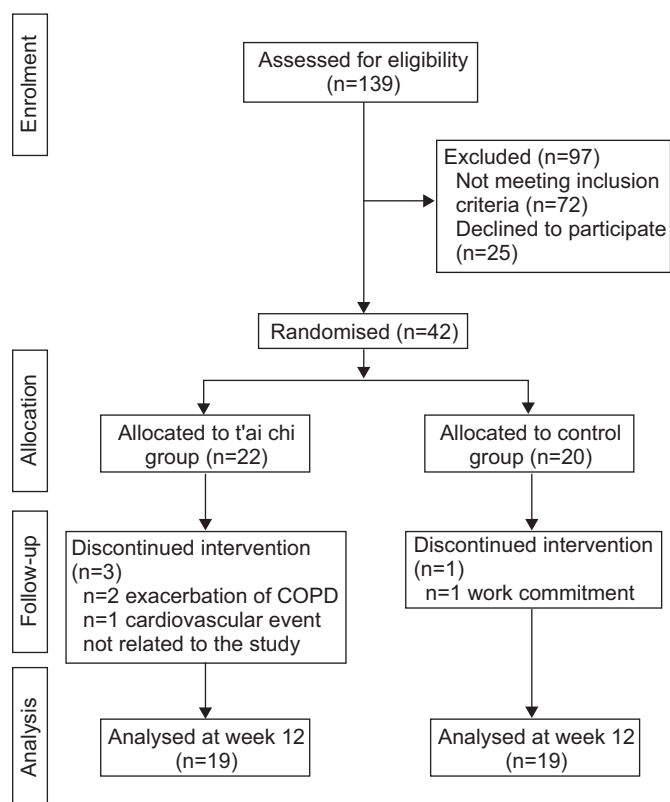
Enrolment

Assessed for eligibility (n=139)

Excluded (n=97)
Not meeting inclusion criteria (n=72)
Declined to participate (n=25)

Randomised (n=42)

Allocation

Allocated to t'ai chi group (n=22)

Allocated to control group (n=20)

Follow-up

Discontinued intervention (n=3)
n=2 exacerbation of COPD
n=1 cardiovascular event not related to the study

Discontinued intervention (n=1)
n=1 work commitment

Analysis

Analysed at week 12 (n=19)

Analysed at week 12 (n=19)